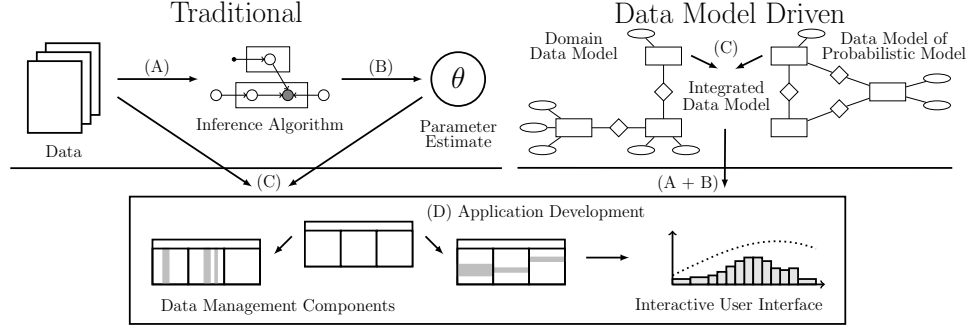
Traditional

Data

(A)

Inference Algorithm

(B)

$\theta$

Parameter Estimate

Data Model Driven

Domain Data Model

(C)

Data Model of Probabilistic Model

Integrated Data Model

(C)

(A + B)

(D) Application Development

Data Management Components

Interactive User Interface